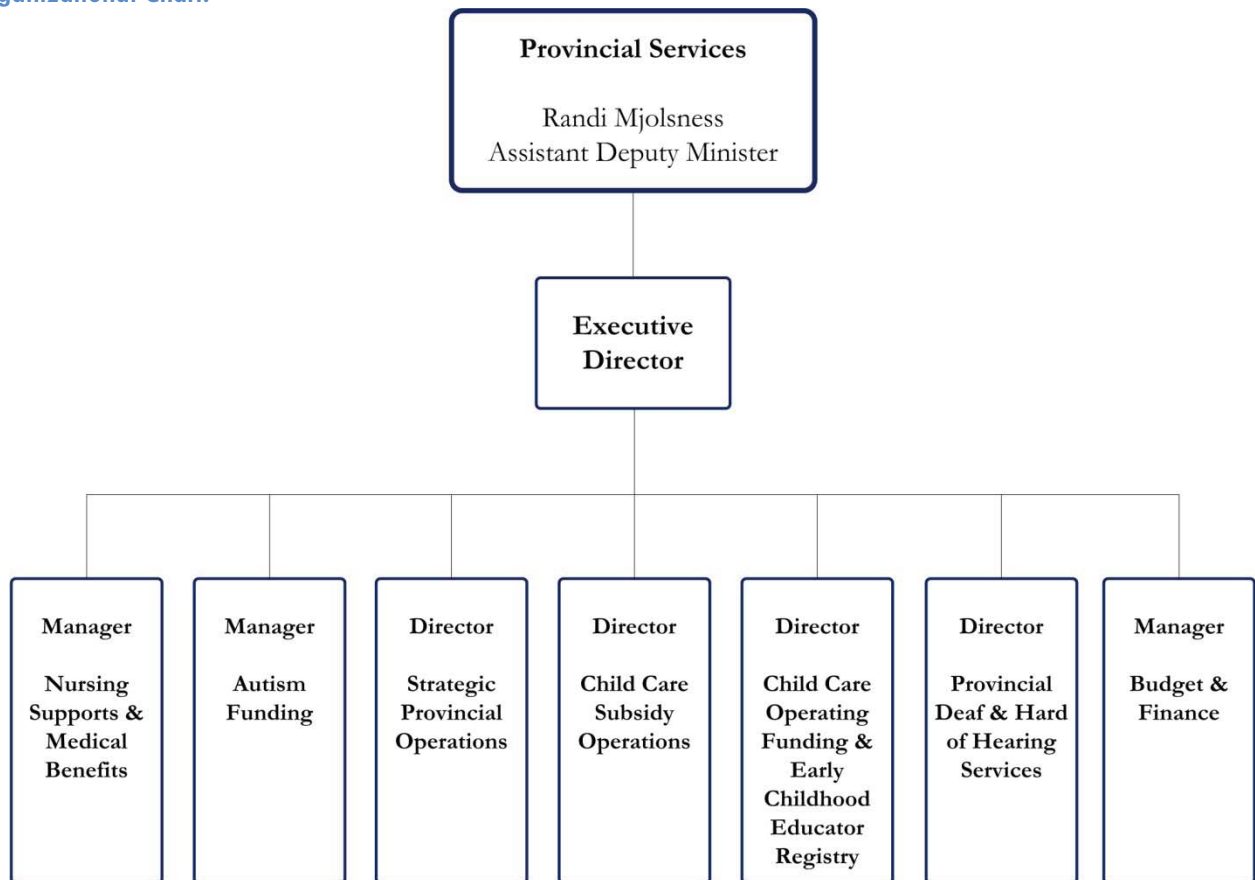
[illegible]ganizational Chart:

**Provincial Services**

Randi Mjolsness
Assistant Deputy Minister

**Executive Director**

**Manager**

**Nursing Supports & Medical Benefits**

**Manager**

**Autism Funding**

**Director**

**Strategic Provincial Operations**

**Director**

**Child Care Subsidy Operations**

**Director**

**Child Care Operating Funding & Early Childhood Educator Registry**

**Director**

**Provincial Deaf & Hard of Hearing Services**

**Manager**

**Budget & Finance**